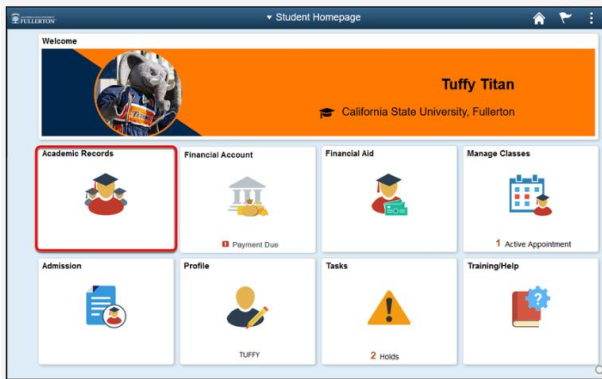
FULLERTON

Student Homepage

Welcome

Tuffy Titan

California State University, Fullerton

Academic Records

Financial Account

Payment Due

Financial Aid

Manage Classes

1 Active Appointment

Admission

Profile

TUFFY

Tasks

2 Holds

Training/Help